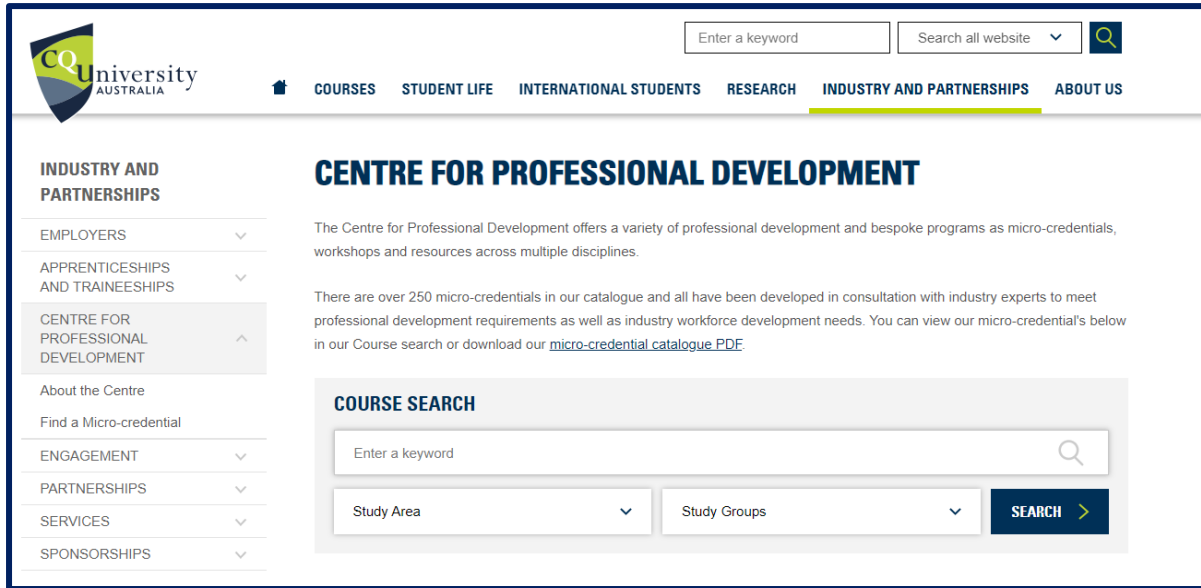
CQUniversity AUSTRALIA

Enter a keyword

Search all website

COURSES STUDENT LIFE INTERNATIONAL STUDENTS RESEARCH INDUSTRY AND PARTNERSHIPS ABOUT US

INDUSTRY AND PARTNERSHIPS

EMPLOYERS

APPRENTICESHIPS AND TRAINEESHIPS

CENTRE FOR PROFESSIONAL DEVELOPMENT

About the Centre

Find a Micro-credential

ENGAGEMENT

PARTNERSHIPS

SERVICES

SPONSORSHIPS

CENTRE FOR PROFESSIONAL DEVELOPMENT

The Centre for Professional Development offers a variety of professional development and bespoke programs as micro-credentials, workshops and resources across multiple disciplines.

There are over 250 micro-credentials in our catalogue and all have been developed in consultation with industry experts to meet professional development requirements as well as industry workforce development needs. You can view our micro-credential's below in our Course search or download our micro-credential catalogue PDF.

COURSE SEARCH

Enter a keyword

Study Area

Study Groups

SEARCH